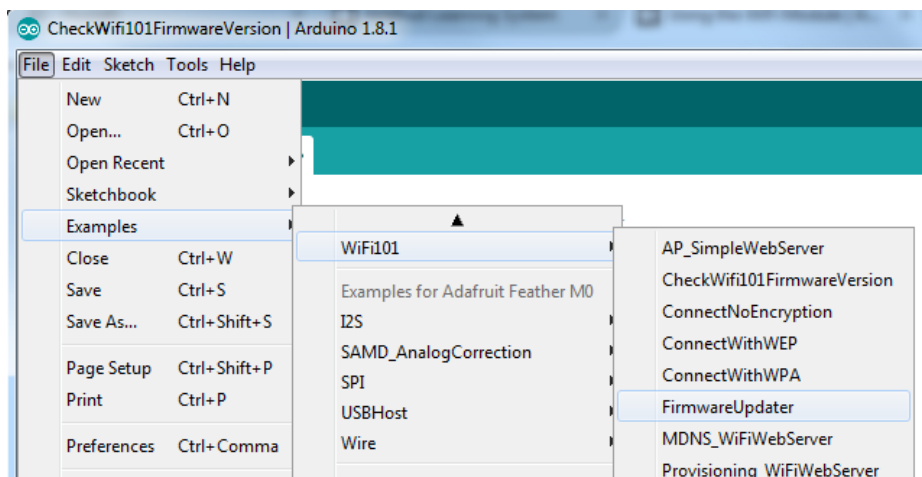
CheckWifi101FirmwareVersion | Arduino 1.8.1

File Edit Sketch Tools Help

New Ctrl+N
Open... Ctrl+O
Open Recent
Sketchbook
Examples
Close Ctrl+W
Save Ctrl+S
Save As... Ctrl+Shift+S
Page Setup Ctrl+Shift+P
Print Ctrl+P
Preferences Ctrl+Comma

▲
WiFi101
Examples for Adafruit Feather M0
I2S
SAMD_AnalogCorrection
SPI
USBHost
Wire

AP_SimpleWebServer
CheckWifi101FirmwareVersion
ConnectNoEncryption
ConnectWithWEP
ConnectWithWPA
FirmwareUpdater
MDNS_WiFiWebServer
Provisioning_WiFiWebServer